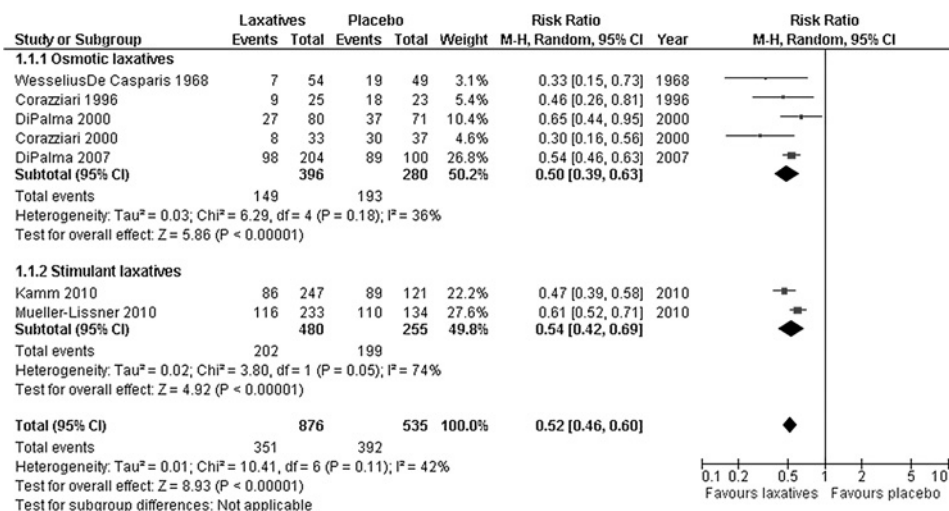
| Study or Subgroup | Laxatives Events | Laxatives Total | Placebo Events | Placebo Total | Weight | Risk Ratio M-H, Random, 95% CI | Year |
|---|---|---|---|---|---|---|---|
| **1.1.1 Osmotic laxatives** | | | | | | | |
| WesseliusDe Casparis 1968 | 7 | 54 | 19 | 49 | 3.1% | 0.33 [0.15, 0.73] | 1968 |
| Corazziari 1996 | 9 | 25 | 18 | 23 | 5.4% | 0.46 [0.26, 0.81] | 1996 |
| DiPalma 2000 | 27 | 80 | 37 | 71 | 10.4% | 0.65 [0.44, 0.95] | 2000 |
| Corazziari 2000 | 8 | 33 | 30 | 37 | 4.6% | 0.30 [0.16, 0.56] | 2000 |
| DiPalma 2007 | 98 | 204 | 89 | 100 | 26.8% | 0.54 [0.46, 0.63] | 2007 |
| **Subtotal (95% CI)** | | **396** | | **280** | **50.2%** | **0.50 [0.39, 0.63]** | |
| Total events | 149 | | 193 | | | | |

Heterogeneity: Tau² = 0.03; Chi² = 6.29, df = 4 (P = 0.18); I² = 36%
Test for overall effect: Z = 5.86 (P < 0.00001)

| Study or Subgroup | Laxatives Events | Laxatives Total | Placebo Events | Placebo Total | Weight | Risk Ratio M-H, Random, 95% CI | Year |
|---|---|---|---|---|---|---|---|
| **1.1.2 Stimulant laxatives** | | | | | | | |
| Kamm 2010 | 86 | 247 | 89 | 121 | 22.2% | 0.47 [0.39, 0.58] | 2010 |
| Mueller-Lissner 2010 | 116 | 233 | 110 | 134 | 27.6% | 0.61 [0.52, 0.71] | 2010 |
| **Subtotal (95% CI)** | | **480** | | **255** | **49.8%** | **0.54 [0.42, 0.69]** | |
| Total events | 202 | | 199 | | | | |

Heterogeneity: Tau² = 0.02; Chi² = 3.80, df = 1 (P = 0.05); I² = 74%
Test for overall effect: Z = 4.92 (P < 0.00001)

| | | | | | | | |
|---|---|---|---|---|---|---|---|
| **Total (95% CI)** | | **876** | | **535** | **100.0%** | **0.52 [0.46, 0.60]** | |
| Total events | 351 | | 392 | | | | |

Heterogeneity: Tau² = 0.01; Chi² = 10.41, df = 6 (P = 0.11); I² = 42%
Test for overall effect: Z = 8.93 (P < 0.00001)
Test for subgroup differences: Not applicable

Risk Ratio
M-H, Random, 95% CI
0.1 0.2 0.5 1 2 5 10
Favours laxatives Favours placebo